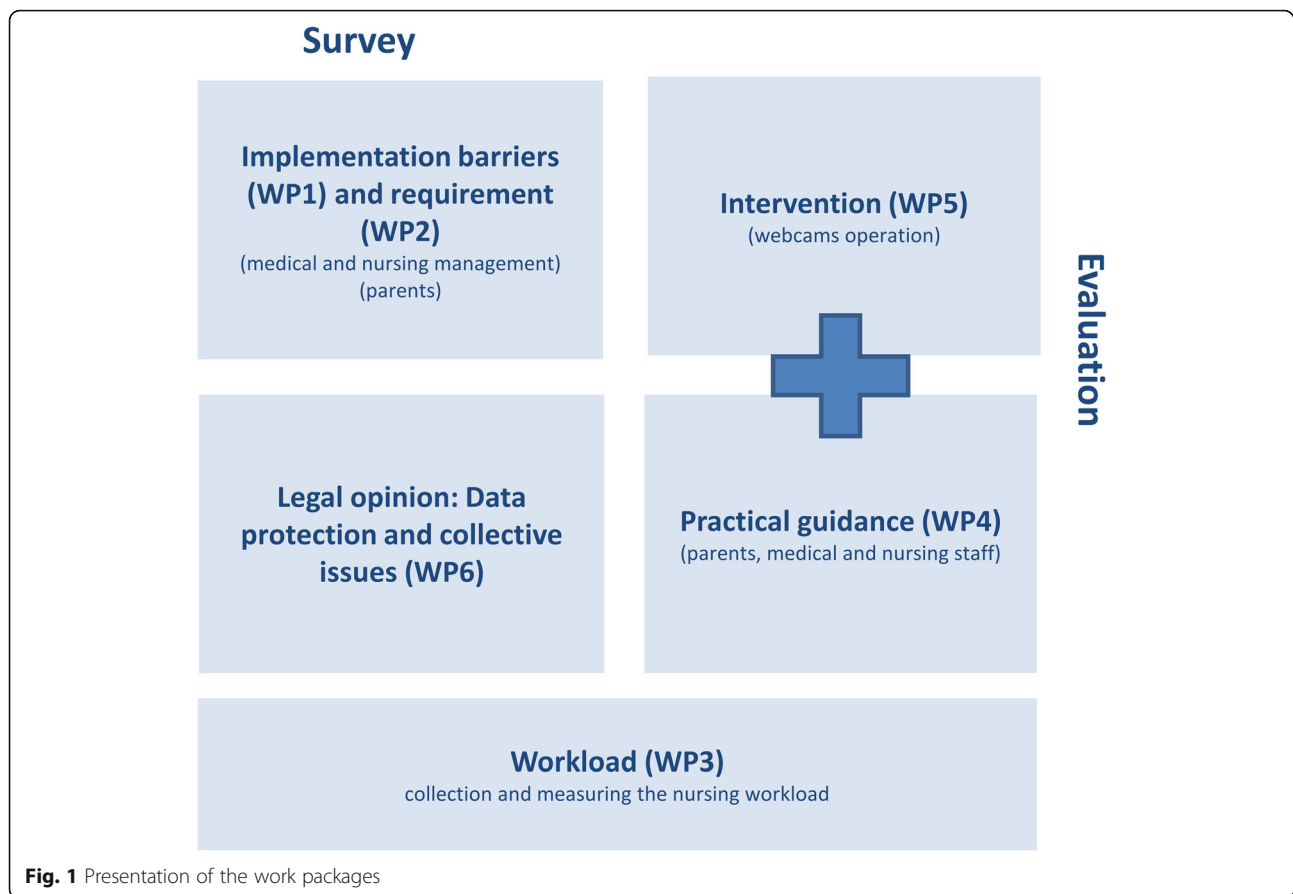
Survey

Implementation barriers (WP1) and requirement (WP2)
(medical and nursing management)
(parents)

Intervention (WP5)
(webcams operation)

Evaluation

Legal opinion: Data protection and collective issues (WP6)

Practical guidance (WP4)
(parents, medical and nursing staff)

Workload (WP3)
collection and measuring the nursing workload

Fig. 1 Presentation of the work packages